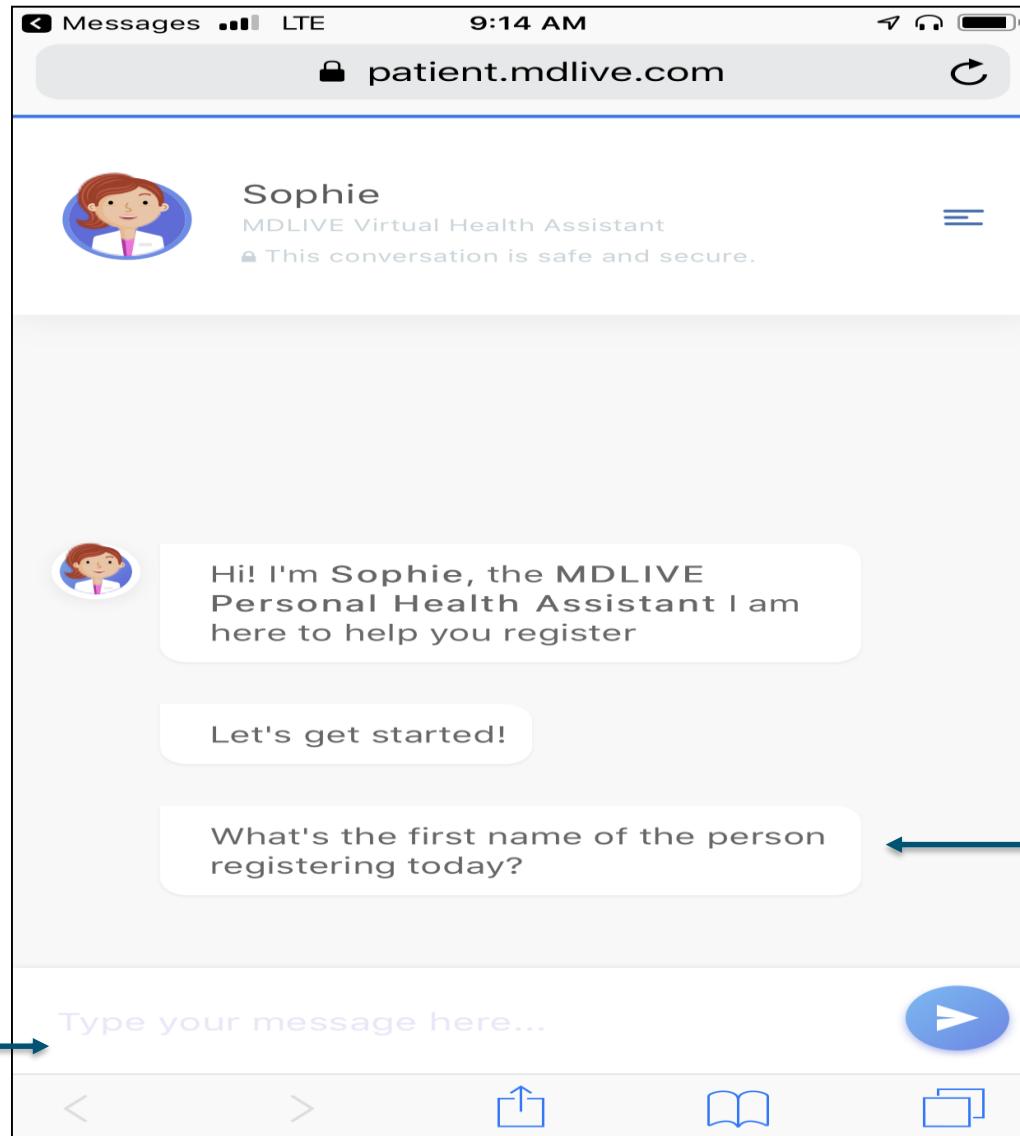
Messages LTE 9:14 AM

patient.mdlive.com

Sophie
MDLIVE Virtual Health Assistant
This conversation is safe and secure.

Hi! I'm Sophie, the MDLIVE Personal Health Assistant I am here to help you register

Let's get started!

What's the first name of the person registering today?

Type your message here...